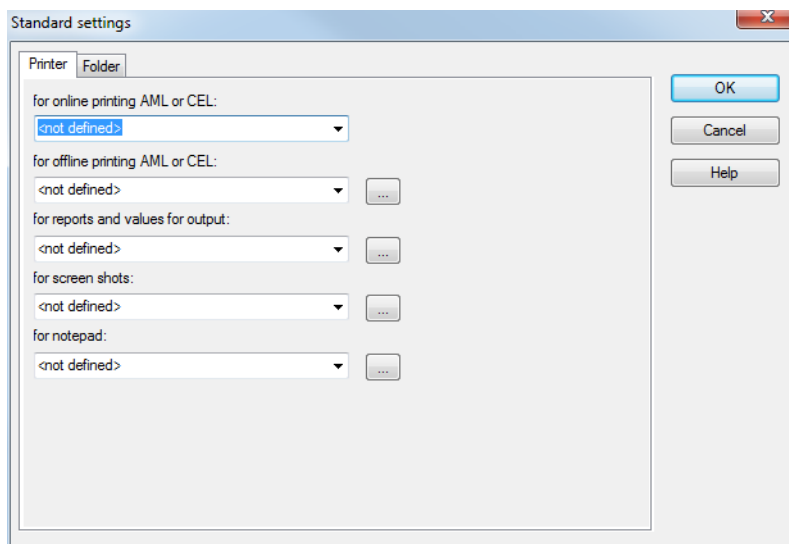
Standard settings

Printer Folder

for online printing AML or CEL:
<not defined>

for offline printing AML or CEL:
<not defined>
...

for reports and values for output:
<not defined>
...

for screen shots:
<not defined>
...

for notepad:
<not defined>
...

OK
Cancel
Help